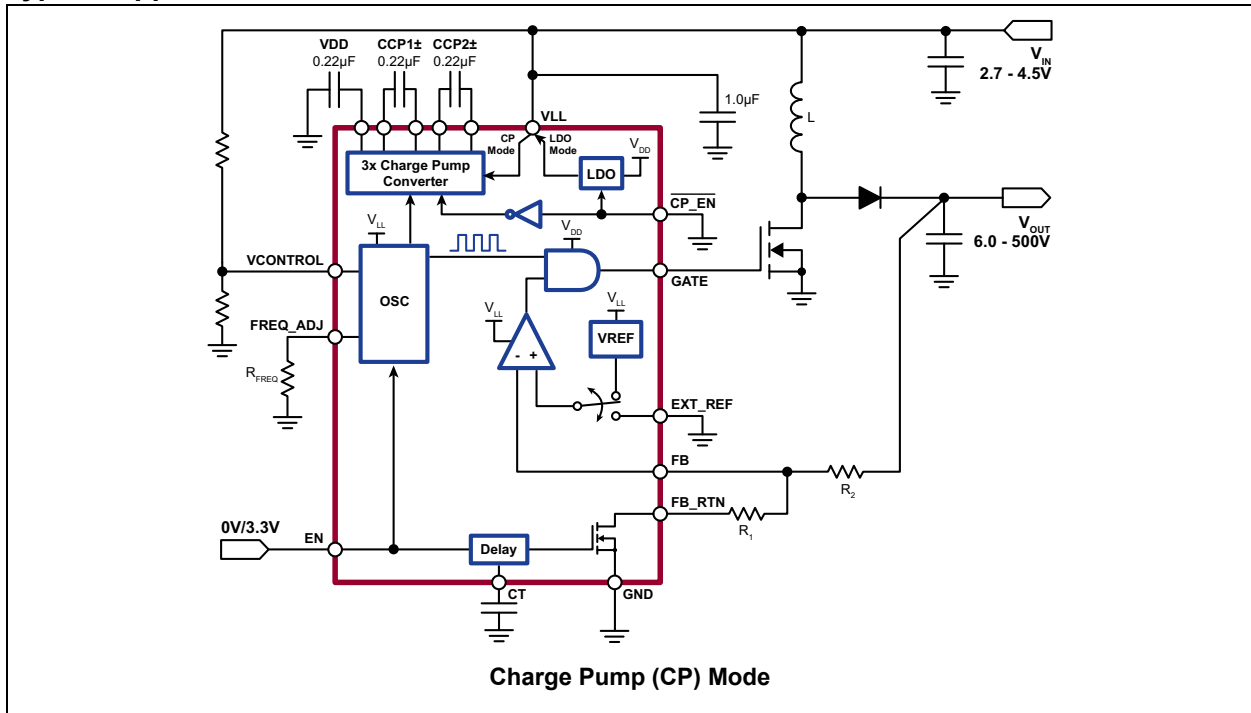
VDD
0.22µF
CCP1±
0.22µF
CCP2±
0.22µF

$V_{IN}$
2.7 - 4.5V

1.0µF
L
VLL
CP Mode
LDO Mode
$V_{DD}$
3x Charge Pump Converter
LDO
$\overline{CP\_EN}$
$V_{OUT}$
6.0 - 500V
$V_{LL}$
$V_{DD}$
VCONTROL
OSC
GATE
$V_{LL}$
$V_{LL}$
FREQ_ADJ
VREF
- +
$R_{FREQ}$
EXT_REF
FB
$R_2$
FB_RTN
$R_1$
0V/3.3V
EN
Delay
CT
GND

Charge Pump (CP) Mode